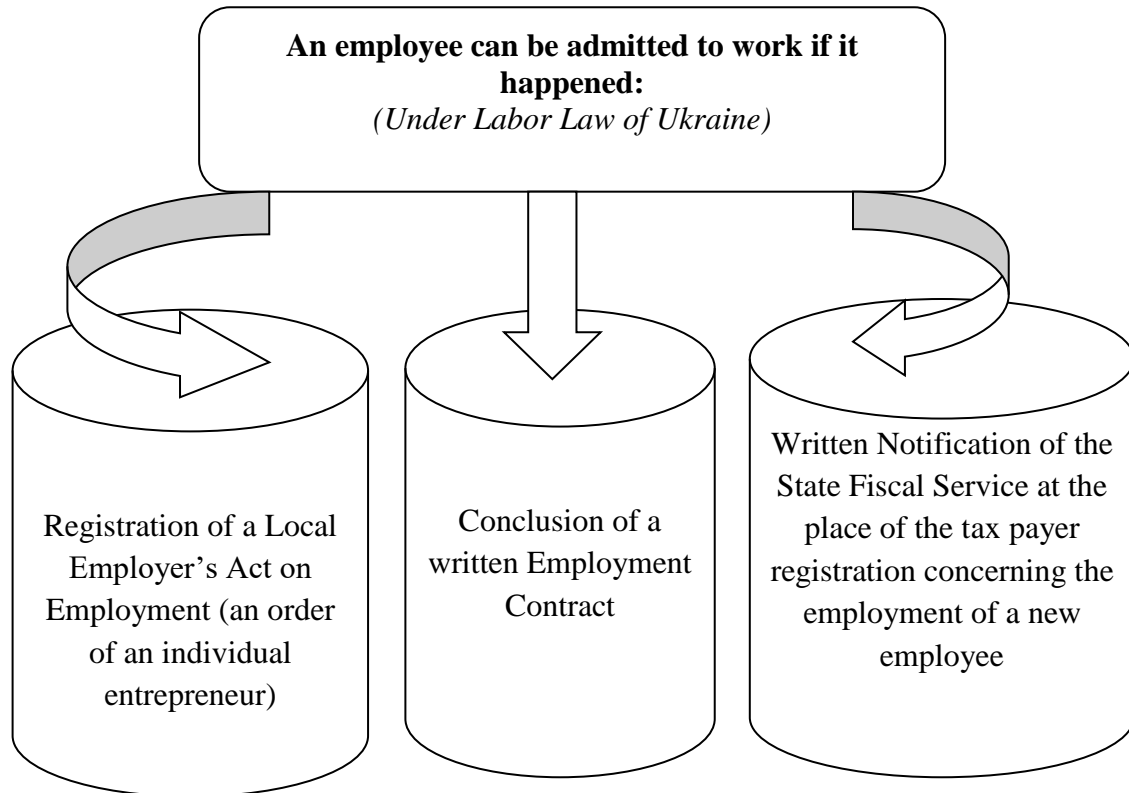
**An employee can be admitted to work if it happened:**
*(Under Labor Law of Ukraine)*

Registration of a Local Employer's Act on Employment (an order of an individual entrepreneur)

Conclusion of a written Employment Contract

Written Notification of the State Fiscal Service at the place of the tax payer registration concerning the employment of a new employee